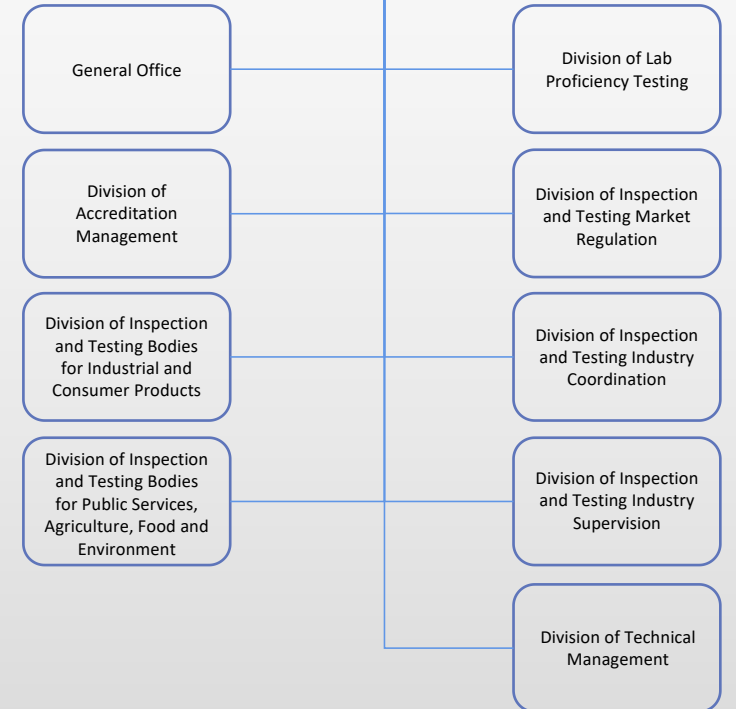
General Office

Division of Lab Proficiency Testing

Division of Accreditation Management

Division of Inspection and Testing Market Regulation

Division of Inspection and Testing Bodies for Industrial and Consumer Products

Division of Inspection and Testing Industry Coordination

Division of Inspection and Testing Bodies for Public Services, Agriculture, Food and Environment

Division of Inspection and Testing Industry Supervision

Division of Technical Management